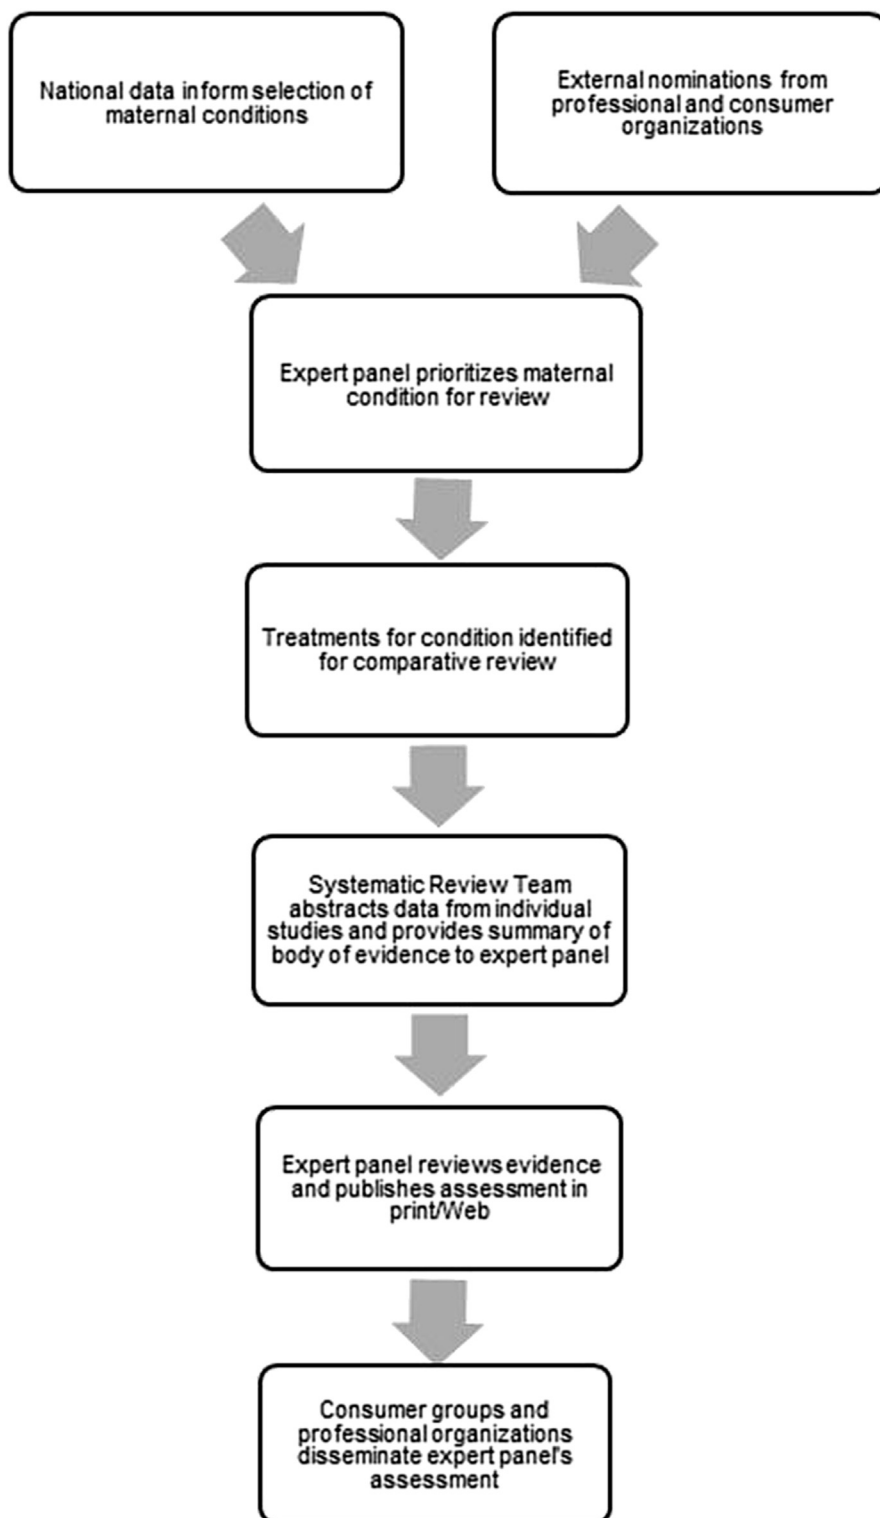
National data inform selection of maternal conditions

External nominations from professional and consumer organizations

Expert panel prioritizes maternal condition for review

Treatments for condition identified for comparative review

Systematic Review Team abstracts data from individual studies and provides summary of body of evidence to expert panel

Expert panel reviews evidence and publishes assessment in print/Web

Consumer groups and professional organizations disseminate expert panel's assessment